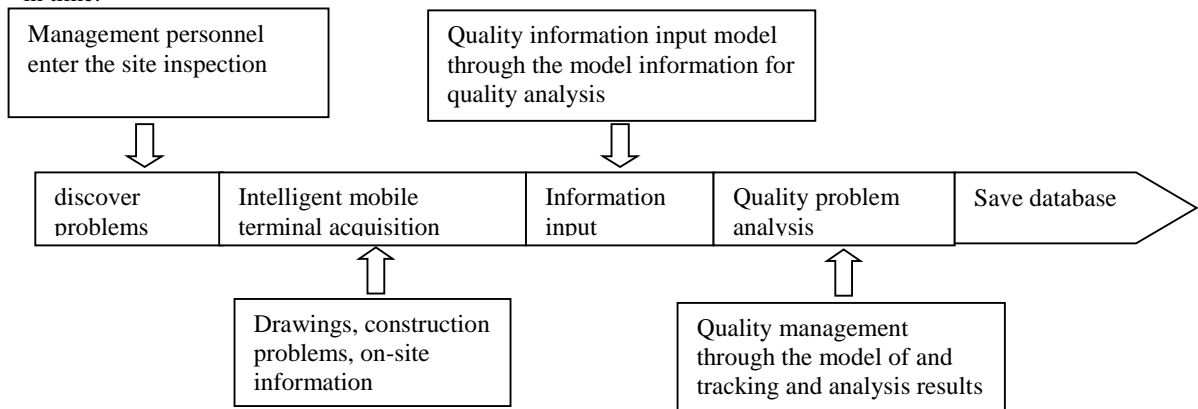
in time.

Management personnel enter the site inspection

Quality information input model through the model information for quality analysis

discover problems

Intelligent mobile terminal acquisition

Information input

Quality problem analysis

Save database

Drawings, construction problems, on-site information

Quality management through the model of and tracking and analysis results